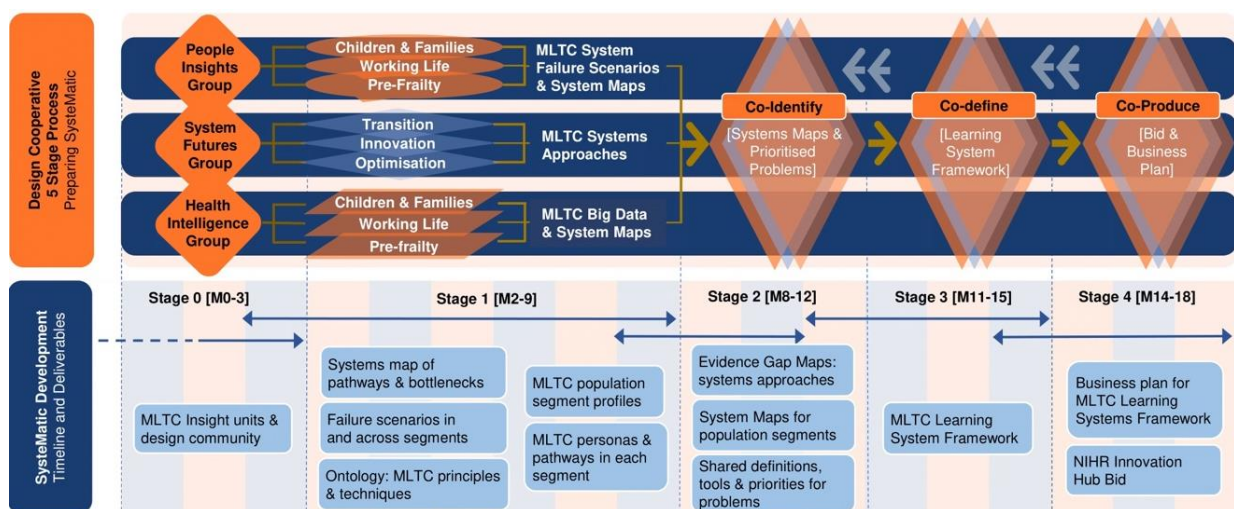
Design Cooperative
5 Stage Process
Preparing SysteMatic

People Insights Group
Children & Families
Working Life
Pre-Frailty
MLTC System Failure Scenarios & System Maps

System Futures Group
Transition
Innovation
Optimisation
MLTC Systems Approaches

Health Intelligence Group
Children & Families
Working Life
Pre-frailty
MLTC Big Data & System Maps

Co-Identify
[Systems Maps & Prioritised Problems]

Co-define
[Learning System Framework]

Co-Produce
[Bid & Business Plan]

SysteMatic Development
Timeline and Deliverables

Stage 0 [M0-3]
Stage 1 [M2-9]
Stage 2 [M8-12]
Stage 3 [M11-15]
Stage 4 [M14-18]

MLTC Insight units & design community

Systems map of pathways & bottlenecks
Failure scenarios in and across segments
Ontology: MLTC principles & techniques

MLTC population segment profiles
MLTC personas & pathways in each segment

Evidence Gap Maps: systems approaches
System Maps for population segments
Shared definitions, tools & priorities for problems

MLTC Learning System Framework

Business plan for MLTC Learning Systems Framework
NIHR Innovation Hub Bid